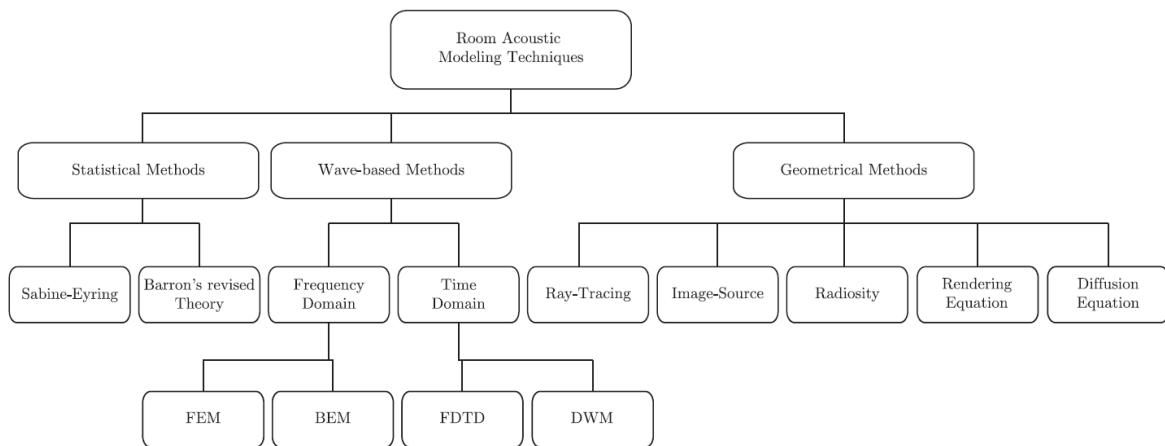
Room Acoustic Modeling Techniques

Statistical Methods

Wave-based Methods

Geometrical Methods

Sabine-Eyring

Barron's revised Theory

Frequency Domain

Time Domain

Ray-Tracing

Image-Source

Radiosity

Rendering Equation

Diffusion Equation

FEM

BEM

FDTD

DWM